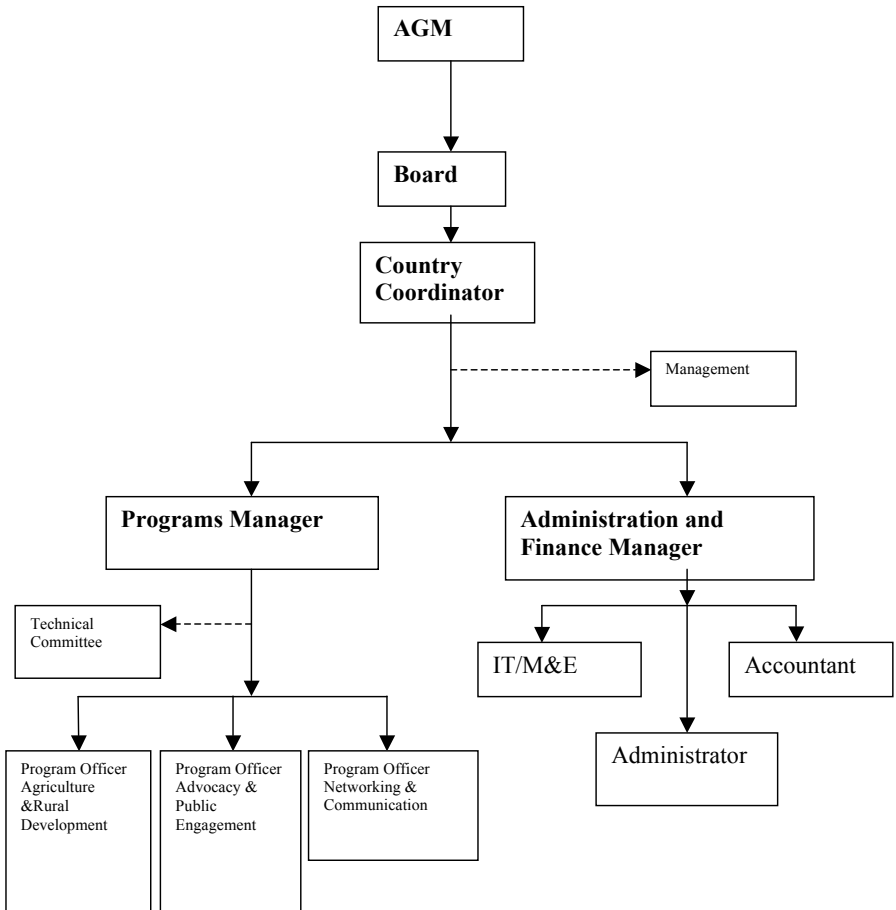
AGM

Board

Country Coordinator

Management

Programs Manager

Administration and Finance Manager

Technical Committee

IT/M&E

Accountant

Administrator

Program Officer Agriculture &Rural Development

Program Officer Advocacy & Public Engagement

Program Officer Networking & Communication